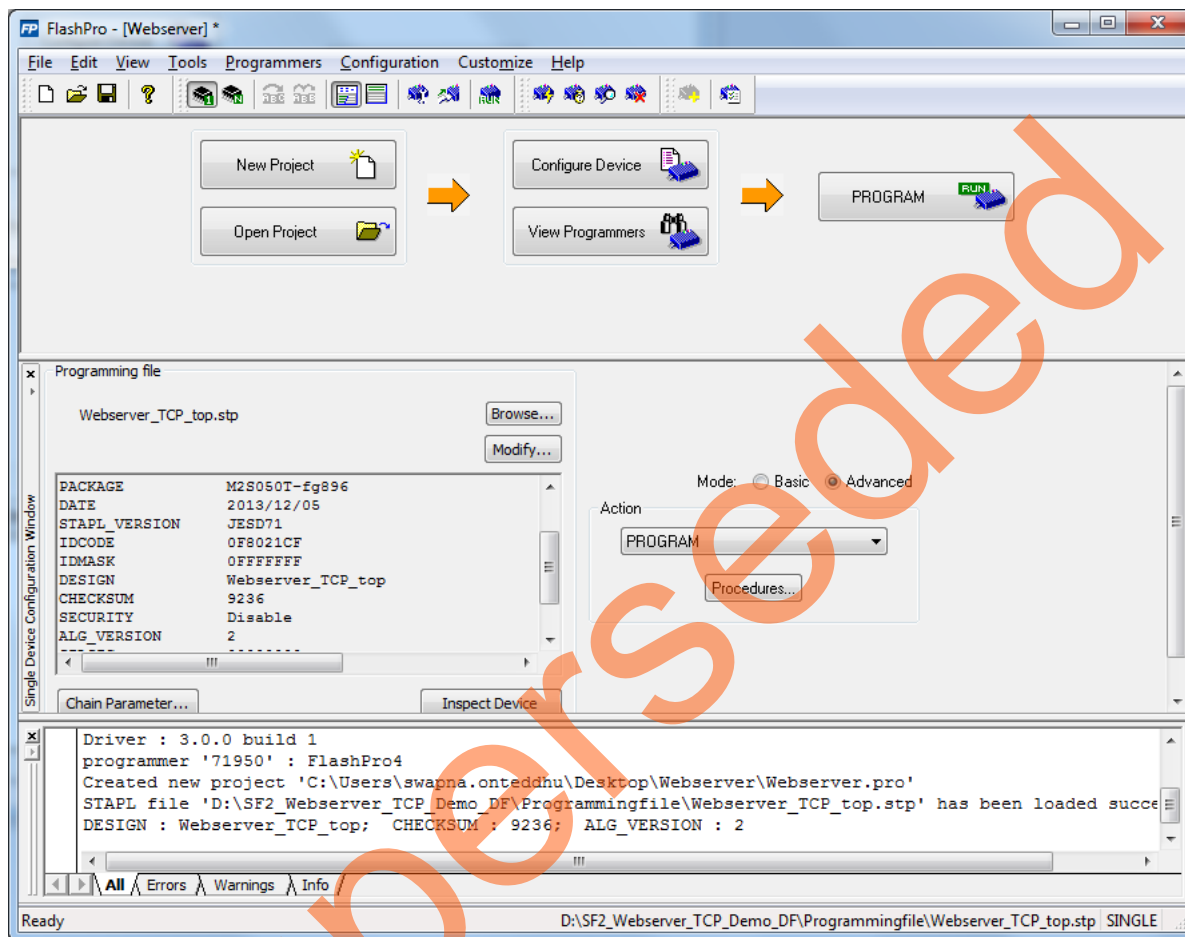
FlashPro - [Webserver] *

File Edit View Tools Programmers Configuration Customize Help

New Project

Open Project

Configure Device

View Programmers

PROGRAM

RUN

Programming file

Webserver_TCP_top.stp

Browse...

Modify...

| | |
|---|---|
| PACKAGE | M2S050T-fg896 |
| DATE | 2013/12/05 |
| STAPL_VERSION | JESD71 |
| IDCODE | 0F8021CF |
| IDMASK | 0FFFFFFF |
| DESIGN | Webserver_TCP_top |
| CHECKSUM | 9236 |
| SECURITY | Disable |
| ALG_VERSION | 2 |

Mode: Basic Advanced

Action

PROGRAM

Procedures...

Chain Parameter...

Inspect Device

Single Device Configuration Window

Driver : 3.0.0 build 1
programmer '71950' : FlashPro4
Created new project 'C:\Users\swapna.onteddhu\Desktop\Webserver\Webserver.pro'
STAPL file 'D:\SF2_Webserver_TCP_Demo_DF\Programmingfile\Webserver_TCP_top.stp' has been loaded succe
DESIGN : Webserver_TCP_top; CHECKSUM : 9236; ALG_VERSION : 2

All Errors Warnings Info

Ready

D:\SF2_Webserver_TCP_Demo_DF\Programmingfile\Webserver_TCP_top.stp SINGLE

Superseded